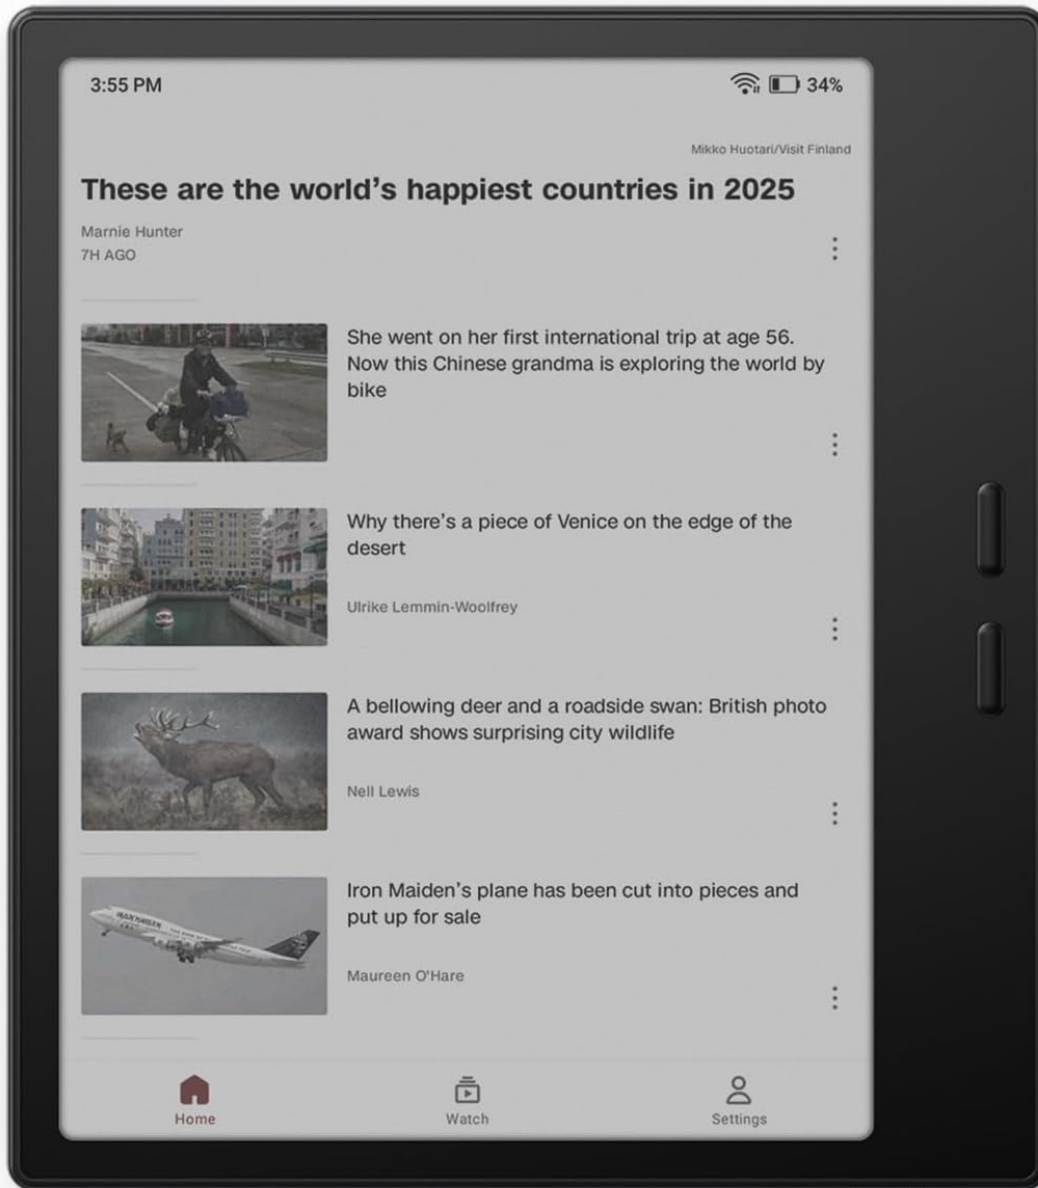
3:55 PM

34%

Mikko Huotari/Visit Finland

These are the world's happiest countries in 2025

Marnie Hunter
7H AGO

She went on her first international trip at age 56. Now this Chinese grandma is exploring the world by bike

Why there's a piece of Venice on the edge of the desert

Ulrike Lemmin-Woolfrey

A bellowing deer and a roadside swan: British photo award shows surprising city wildlife

Nell Lewis

Iron Maiden's plane has been cut into pieces and put up for sale

Maureen O'Hare

Home

Watch

Settings